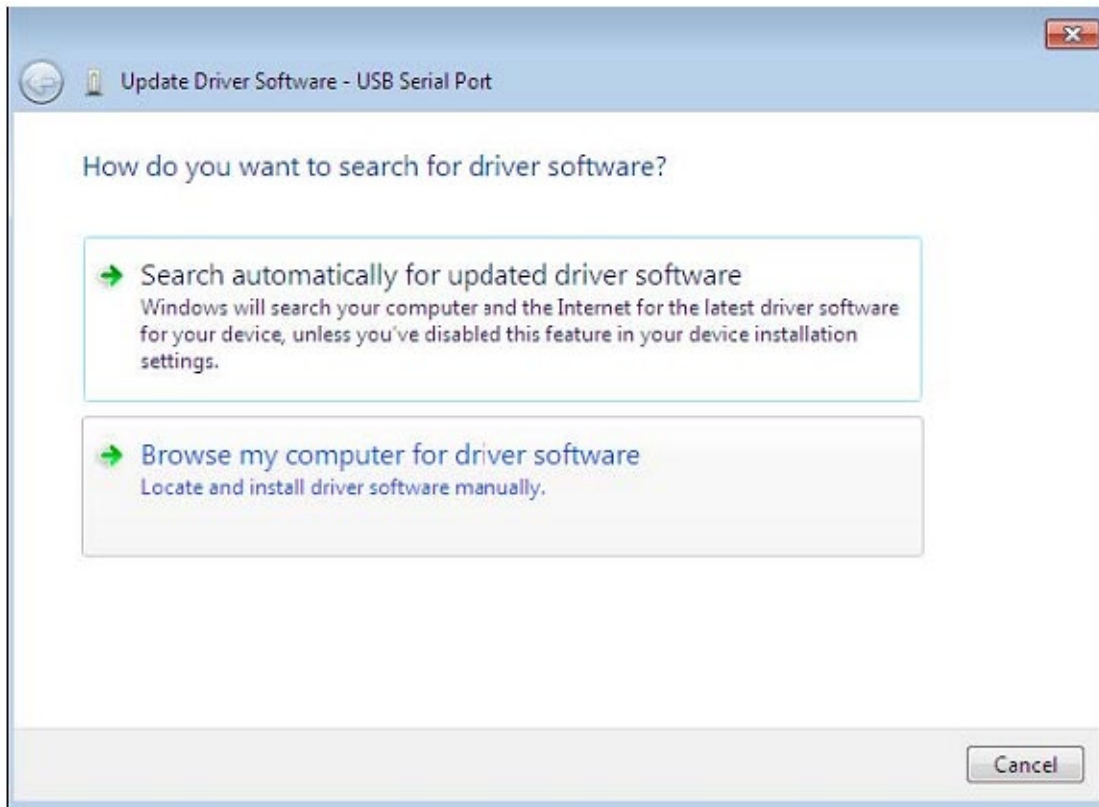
Update Driver Software - USB Serial Port

How do you want to search for driver software?

Search automatically for updated driver software
Windows will search your computer and the Internet for the latest driver software for your device, unless you've disabled this feature in your device installation settings.

Browse my computer for driver software
Locate and install driver software manually.

Cancel